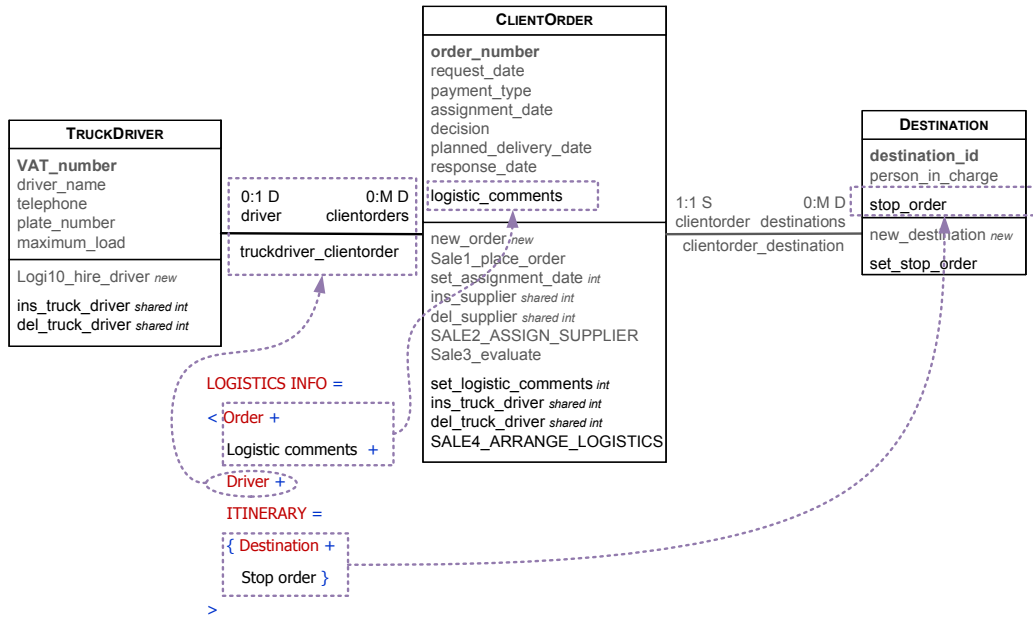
TRUCKDRIVER

VAT_number
driver_name
telephone
plate_number
maximum_load

Logi10_hire_driver *new*

ins_truck_driver *shared int*
del_truck_driver *shared int*

0:1 D driver
0:M D clientorders

truckdriver_clientorder

CLIENTORDER

order_number
request_date
payment_type
assignment_date
decision
planned_delivery_date
response_date
logistic_comments

new_order *new*
Sale1_place_order
set_assignment_date *int*
ins_supplier *shared int*
del_supplier *shared int*
SALE2_ASSIGN_SUPPLIER
Sale3_evaluate

set_logistic_comments *int*
ins_truck_driver *shared int*
del_truck_driver *shared int*
SALE4_ARRANGE_LOGISTICS

1:1 S clientorder
0:M D destinations

clientorder_destination

DESTINATION

destination_id
person_in_charge

stop_order

new_destination *new*

set_stop_order

LOGISTICS INFO =

< Order +

Logistic comments +

Driver +

ITINERARY =

{ Destination +

Stop order }

>